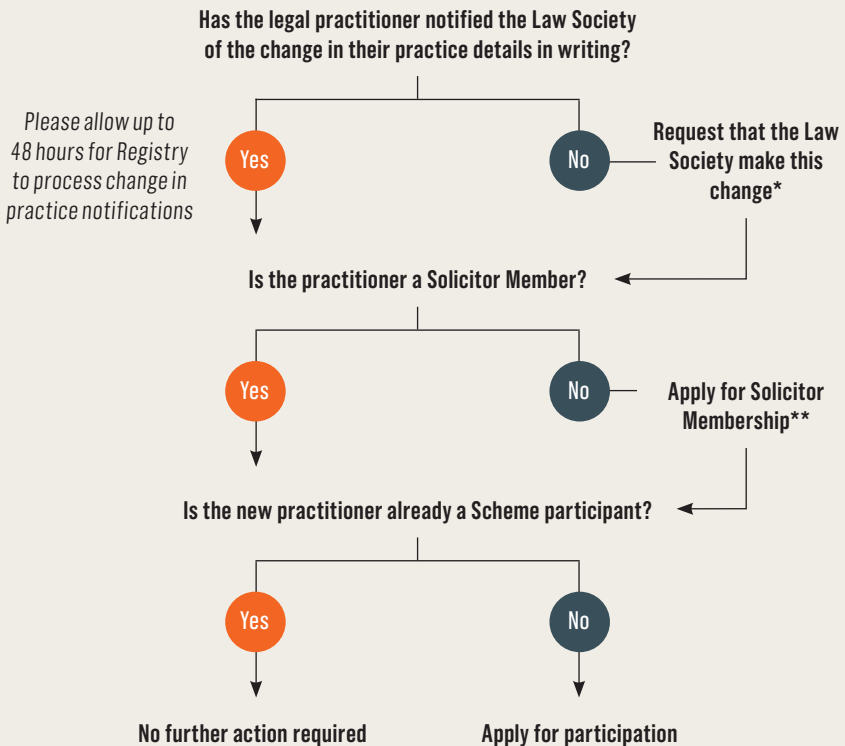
Has the legal practitioner notified the Law Society of the change in their practice details in writing?

Please allow up to 48 hours for Registry to process change in practice notifications

Yes

No

Request that the Law Society make this change*

Is the practitioner a Solicitor Member?

Yes

No

Apply for Solicitor Membership**

Is the new practitioner already a Scheme participant?

Yes

No

No further action required

Apply for participation